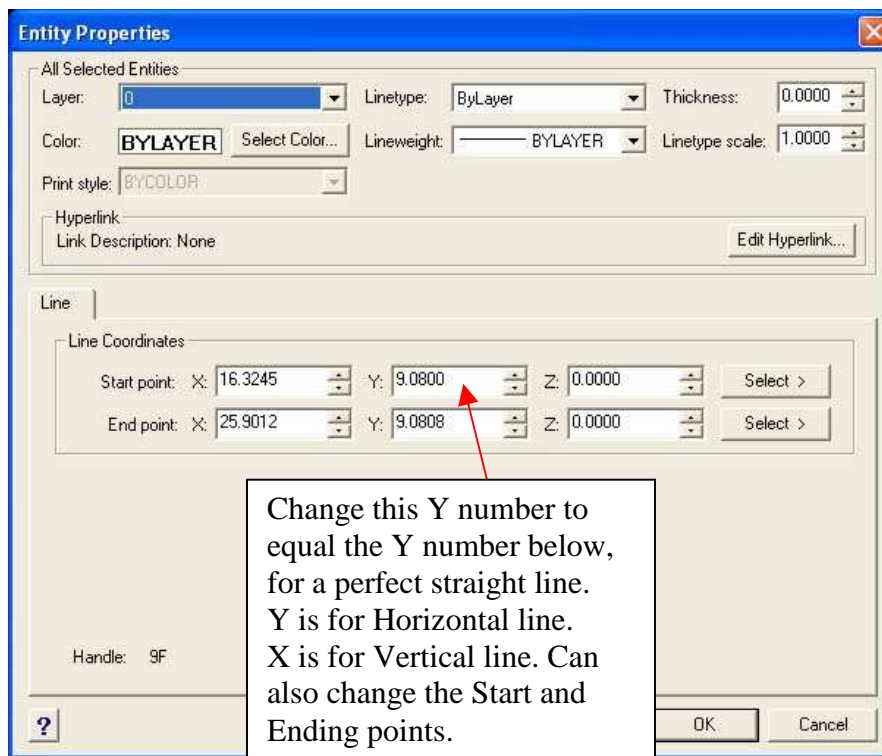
Entity Properties

All Selected Entities

Layer: 0

Linetype: ByLayer

Thickness: 0.0000

Color: BYLAYER

Select Color...

Lineweight: BYLAYER

Linetype scale: 1.0000

Print style: BYCOLOR

Hyperlink

Link Description: None

Edit Hyperlink...

Line

Line Coordinates

Start point: X: 16.3245 Y: 9.0800 Z: 0.0000 Select >

End point: X: 25.9012 Y: 9.0808 Z: 0.0000 Select >

Change this Y number to equal the Y number below, for a perfect straight line. Y is for Horizontal line. X is for Vertical line. Can also change the Start and Ending points.

Handle: 9F

?

OK

Cancel